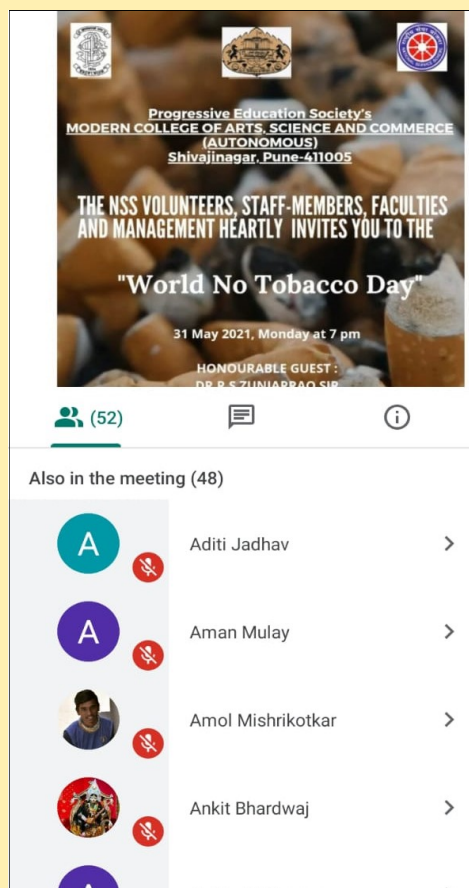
Progressive Education Society's
MODERN COLLEGE OF ARTS, SCIENCE AND COMMERCE (AUTONOMOUS)
Shivajinagar, Pune-411005

THE NSS VOLUNTEERS, STAFF-MEMBERS, FACULTIES AND MANAGEMENT HEARTLY INVITES YOU TO THE

"World No Tobacco Day"

31 May 2021, Monday at 7 pm

HONOURABLE GUEST :
DR. R S ZUNJARRAO SIR

(52)

Also in the meeting (48)

A
Aditi Jadhav

A
Aman Mulay

Amol Mishrikotkar

Ankit Bhardwaj